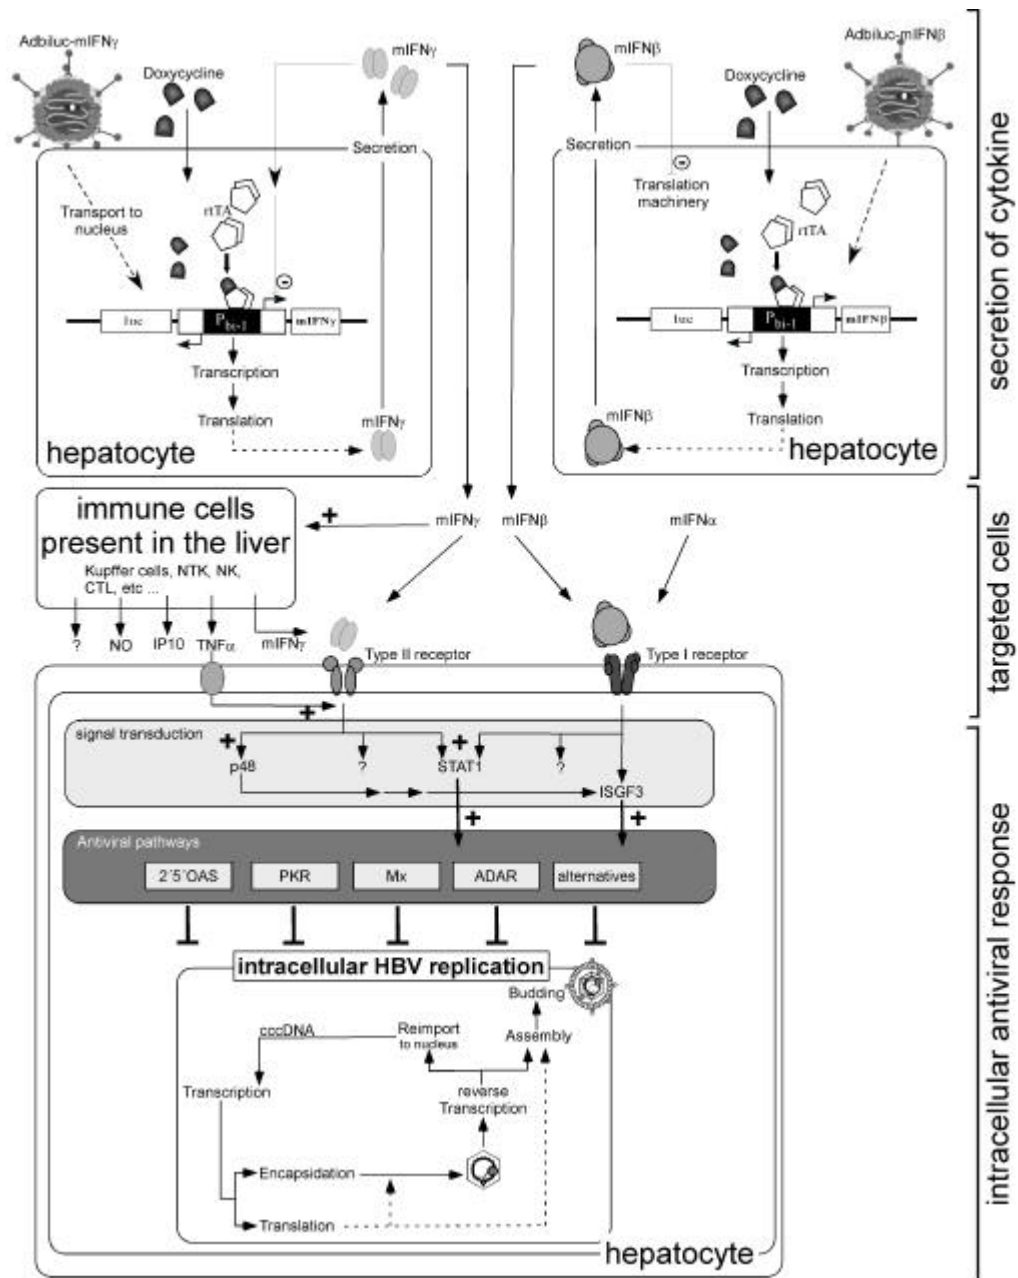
Adbiluc-mIFNγ

Doxycycline

mIFNγ

Secretion

Transport to nucleus

rtTA

luc

$P_{bi-1}$

mIFNγ

Transcription

Translation

mIFNγ

hepatocyte

mIFNβ

Adbiluc-mIFNβ

Doxycycline

Secretion

Translation machinery

rtTA

luc

$P_{bi-1}$

mIFNβ

Transcription

mIFNβ

Translation

hepatocyte

secretion of cytokine

immune cells present in the liver

Kupffer cells, NTK, NK, CTL, etc ...

+

mIFNγ

mIFNβ

mIFNα

?

NO

IP10

TNFα

mIFNγ

Type II receptor

Type I receptor

targeted cells

+

signal transduction

+

+

p48

?

STAT1

?

ISGF3

+

+

Antiviral pathways

2´5´OAS

PKR

Mx

ADAR

alternatives

intracellular HBV replication

Budding

cccDNA

Reimport to nucleus

Assembly

Transcription

reverse Transcription

Encapsidation

Translation

hepatocyte

intracellular antiviral response